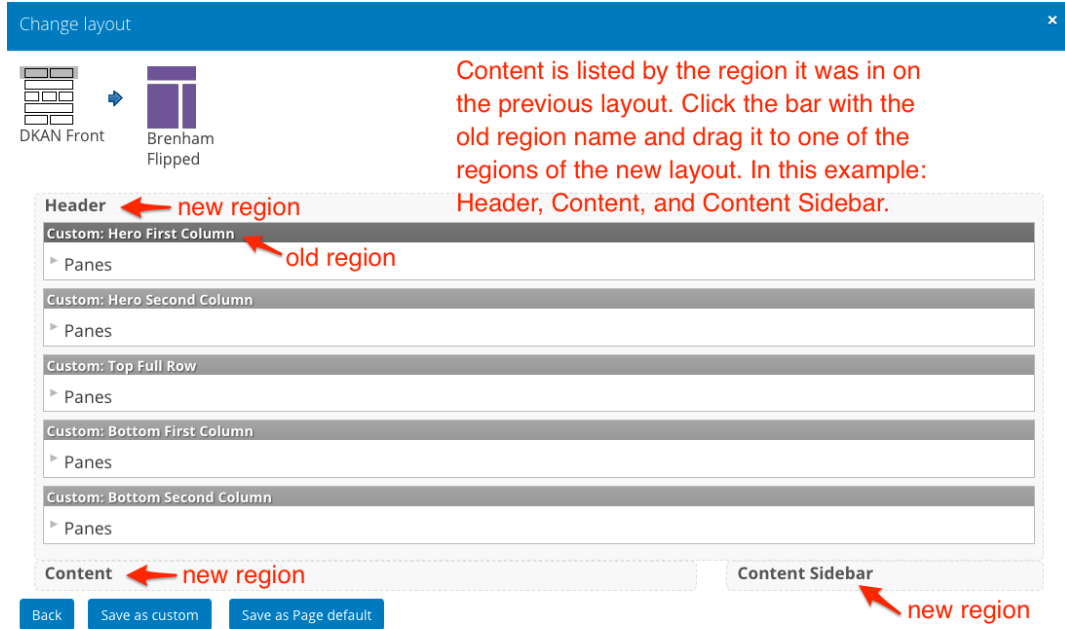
Change layout

×

DKAN Front

Brenham Flipped

Content is listed by the region it was in on the previous layout. Click the bar with the old region name and drag it to one of the regions of the new layout. In this example: Header, Content, and Content Sidebar.

Header

new region

Custom: Hero First Column

old region

Panes

Custom: Hero Second Column

Panes

Custom: Top Full Row

Panes

Custom: Bottom First Column

Panes

Custom: Bottom Second Column

Panes

Content

new region

Content Sidebar

new region

Back

Save as custom

Save as Page default